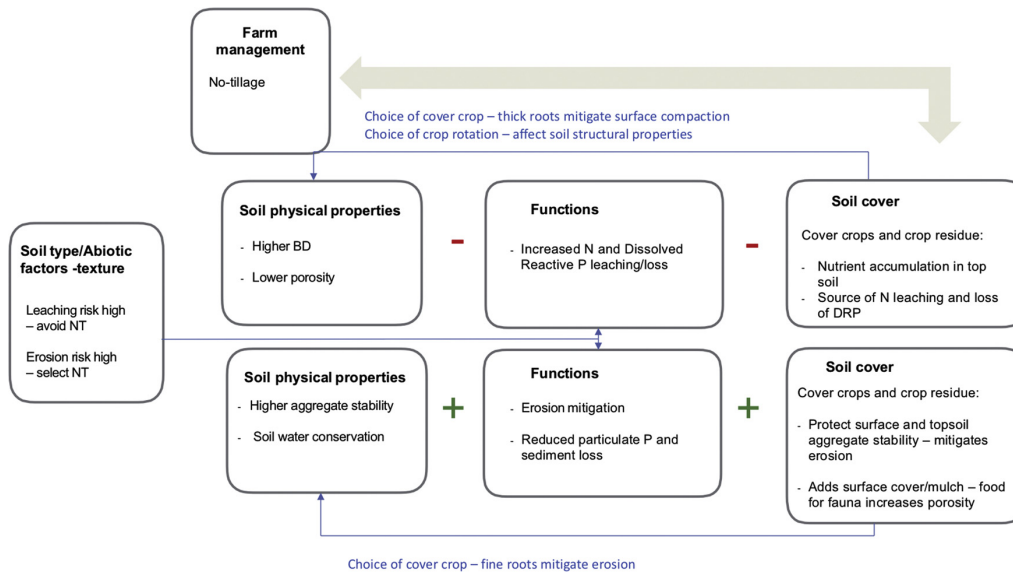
Farm management

No-tillage

Choice of cover crop – thick roots mitigate surface compaction
Choice of crop rotation – affect soil structural properties

Soil type/Abiotic factors -texture

Leaching risk high – avoid NT

Erosion risk high – select NT

Soil physical properties

- Higher BD
- Lower porosity

-

Functions

- Increased N and Dissolved Reactive P leaching/loss

-

Soil cover

Cover crops and crop residue:

- Nutrient accumulation in top soil
- Source of N leaching and loss of DRP

Soil physical properties

- Higher aggregate stability
- Soil water conservation

+

Functions

- Erosion mitigation
- Reduced particulate P and sediment loss

+

Soil cover

Cover crops and crop residue:

- Protect surface and topsoil aggregate stability – mitigates erosion
- Adds surface cover/mulch – food for fauna increases porosity

Choice of cover crop – fine roots mitigate erosion